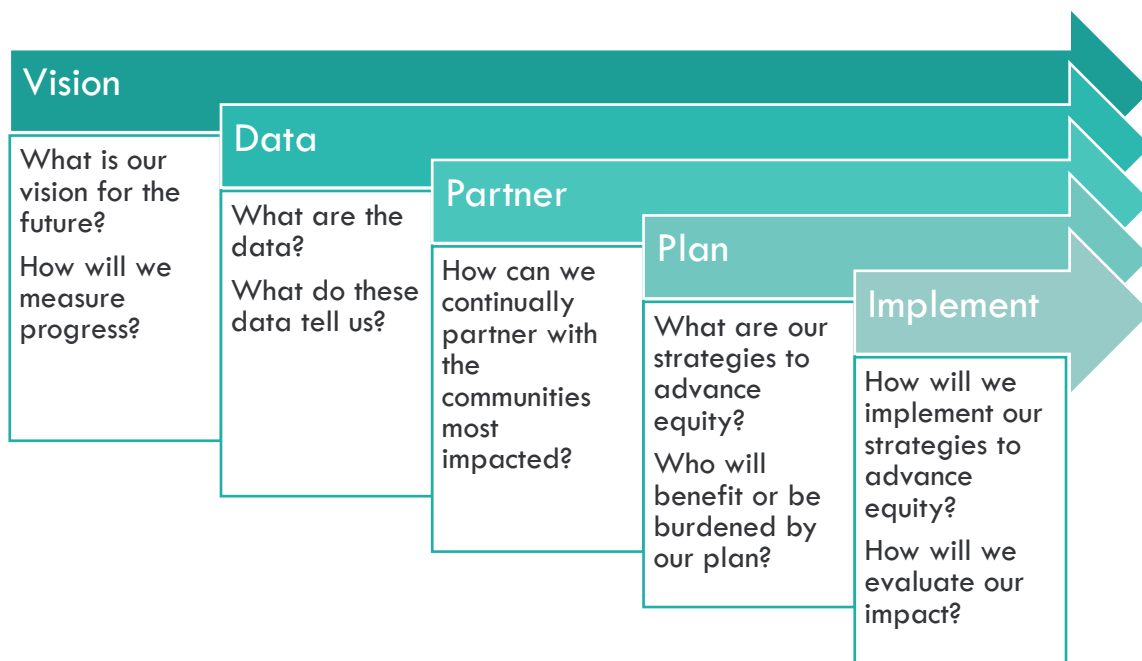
Vision

What is our vision for the future?

How will we measure progress?

Data

What are the data?

What do these data tell us?

Partner

How can we continually partner with the communities most impacted?

Plan

What are our strategies to advance equity?

Who will benefit or be burdened by our plan?

Implement

How will we implement our strategies to advance equity?

How will we evaluate our impact?